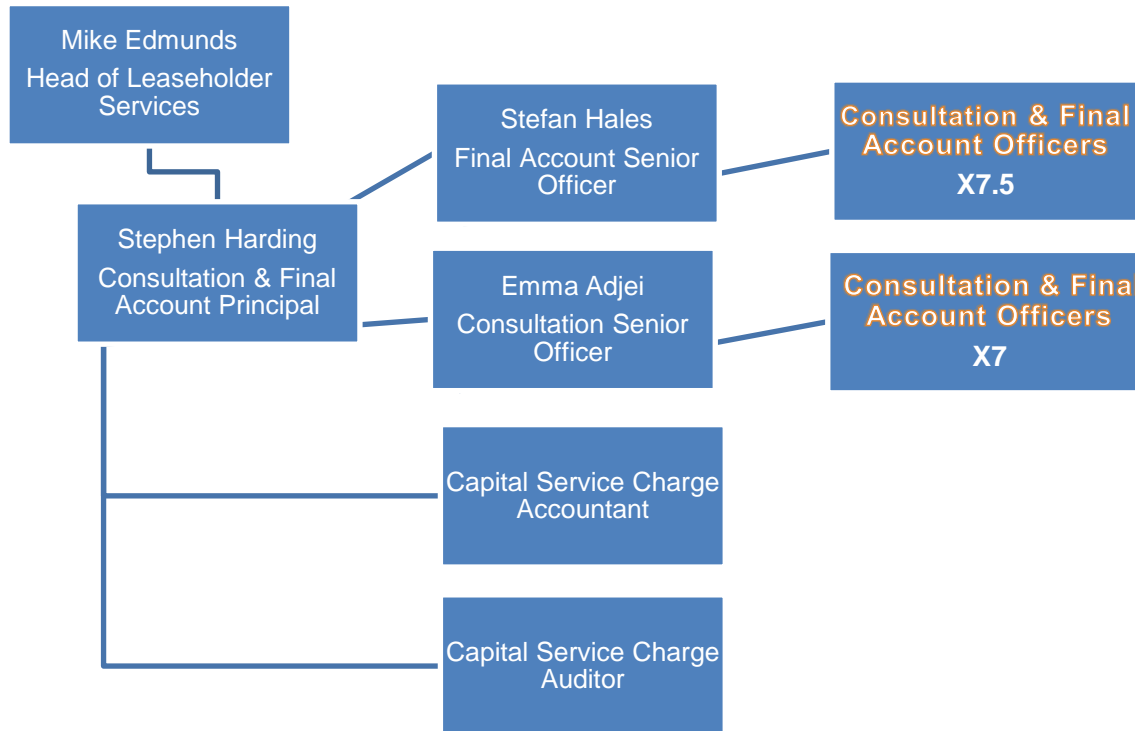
Mike Edmunds
Head of Leaseholder Services

Stephen Harding
Consultation & Final Account Principal

Stefan Hales
Final Account Senior Officer

Consultation & Final Account Officers
X7.5

Emma Adjei
Consultation Senior Officer

Consultation & Final Account Officers
X7

Capital Service Charge Accountant

Capital Service Charge Auditor